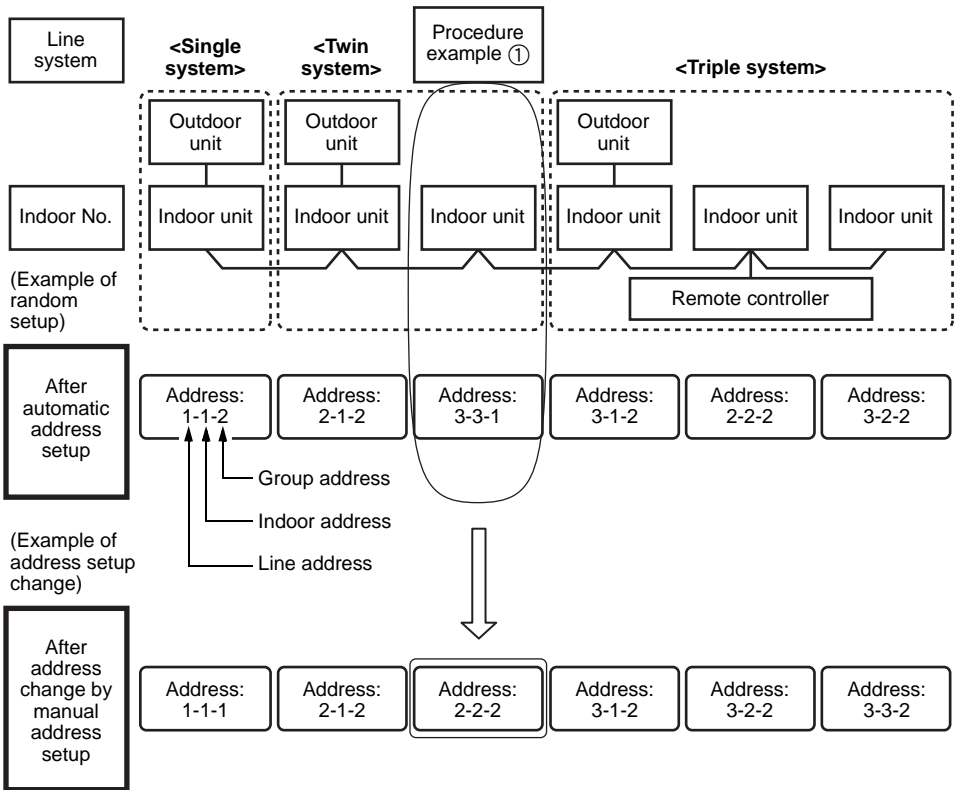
Line system

<Single system>

<Twin system>

Procedure example ①

<Triple system>

Outdoor unit

Outdoor unit

Outdoor unit

Indoor No.

Indoor unit

Indoor unit

Indoor unit

Indoor unit

Indoor unit

Indoor unit

(Example of random setup)

Remote controller

After automatic address setup

Address: 1-1-2

Address: 2-1-2

Address: 3-3-1

Address: 3-1-2

Address: 2-2-2

Address: 3-2-2

Group address

Indoor address

Line address

(Example of address setup change)

After address change by manual address setup

Address: 1-1-1

Address: 2-1-2

Address: 2-2-2

Address: 3-1-2

Address: 3-2-2

Address: 3-3-2